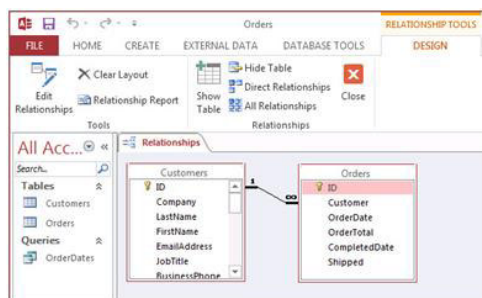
Orders

RELATIONSHIP TOOLS

FILE HOME CREATE EXTERNAL DATA DATABASE TOOLS DESIGN

Edit Relationships

Clear Layout

Relationship Report

Tools

Show Table

Hide Table

Direct Relationships

All Relationships

Close

Relationships

All Acc...

Search...

Tables

Customers

Orders

Queries

OrderDates

Relationships

Customers

ID
Company
LastName
FirstName
EmailAddress
JobTitle
BusinessPhone

1

∞

Orders

ID
Customer
OrderDate
OrderTotal
CompletedDate
Shipped